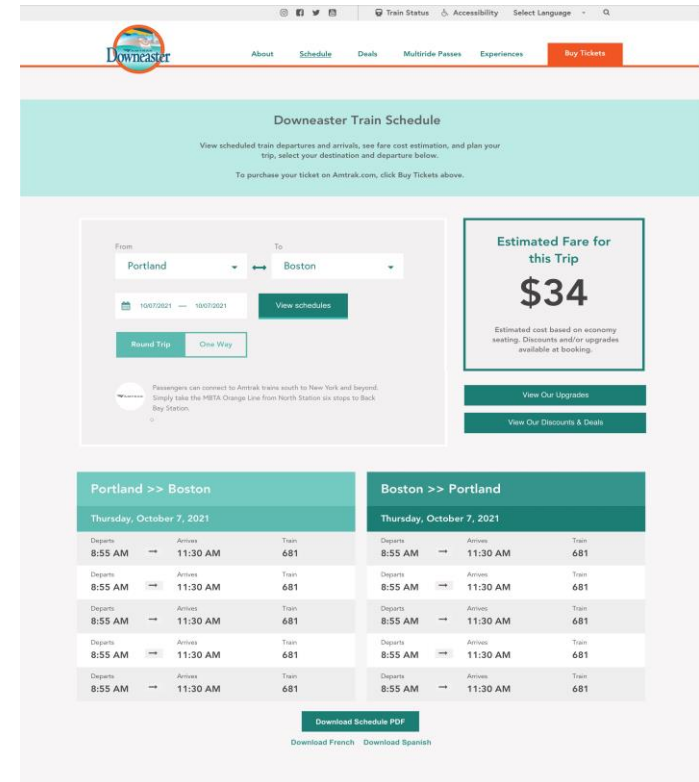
Train Status Accessibility Select Language

Downeaster

About Schedule Deals Multiride Passes Experiences Buy Tickets

Downeaster Train Schedule

View scheduled train departures and arrivals, see fare cost estimation, and plan your trip, select your destination and departure below.

To purchase your ticket on Amtrak.com, click Buy Tickets above.

From
Portland

To
Boston

10/07/2021 — 10/07/2021

View schedules

Round Trip One Way

Passengers can connect to Amtrak trains south to New York and beyond. Simply take the MBTA Orange Line from North Station six stops to Back Bay Station.

Estimated Fare for this Trip

$34

Estimated cost based on economy seating. Discounts and/or upgrades available at booking.

View Our Upgrades

View Our Discounts & Deals

Portland >> Boston

Thursday, October 7, 2021

| Departs | Arrives | Train |
|---|---|---|
| 8:55 AM | 11:30 AM | 681 |
| 8:55 AM | 11:30 AM | 681 |
| 8:55 AM | 11:30 AM | 681 |
| 8:55 AM | 11:30 AM | 681 |
| 8:55 AM | 11:30 AM | 681 |

Boston >> Portland

Thursday, October 7, 2021

| Departs | Arrives | Train |
|---|---|---|
| 8:55 AM | 11:30 AM | 681 |
| 8:55 AM | 11:30 AM | 681 |
| 8:55 AM | 11:30 AM | 681 |
| 8:55 AM | 11:30 AM | 681 |
| 8:55 AM | 11:30 AM | 681 |

Download Schedule PDF

Download French Download Spanish